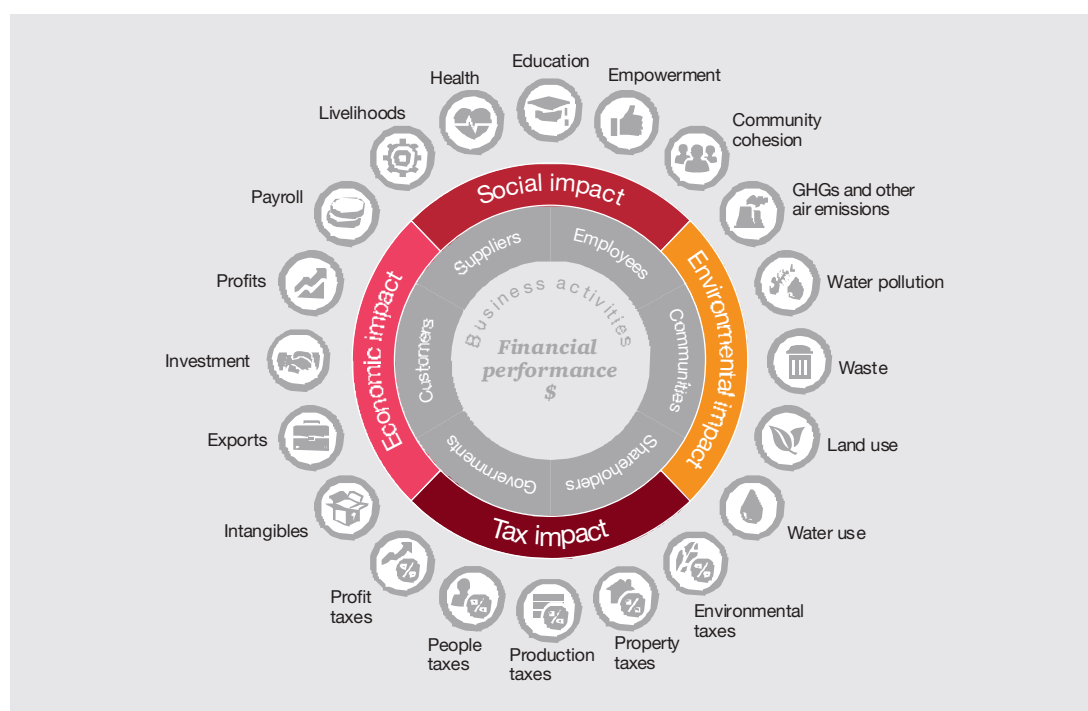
Health

Education

Empowerment

Livelihoods

Community cohesion

Payroll

GHGs and other air emissions

Profits

Water pollution

Investment

Waste

Exports

Land use

Intangibles

Water use

Profit taxes

People taxes

Production taxes

Property taxes

Environmental taxes

Social impact

Environmental impact

Tax impact

Economic impact

Suppliers

Employees

Communities

Shareholders

Governments

Customers

Business activities

Financial performance $